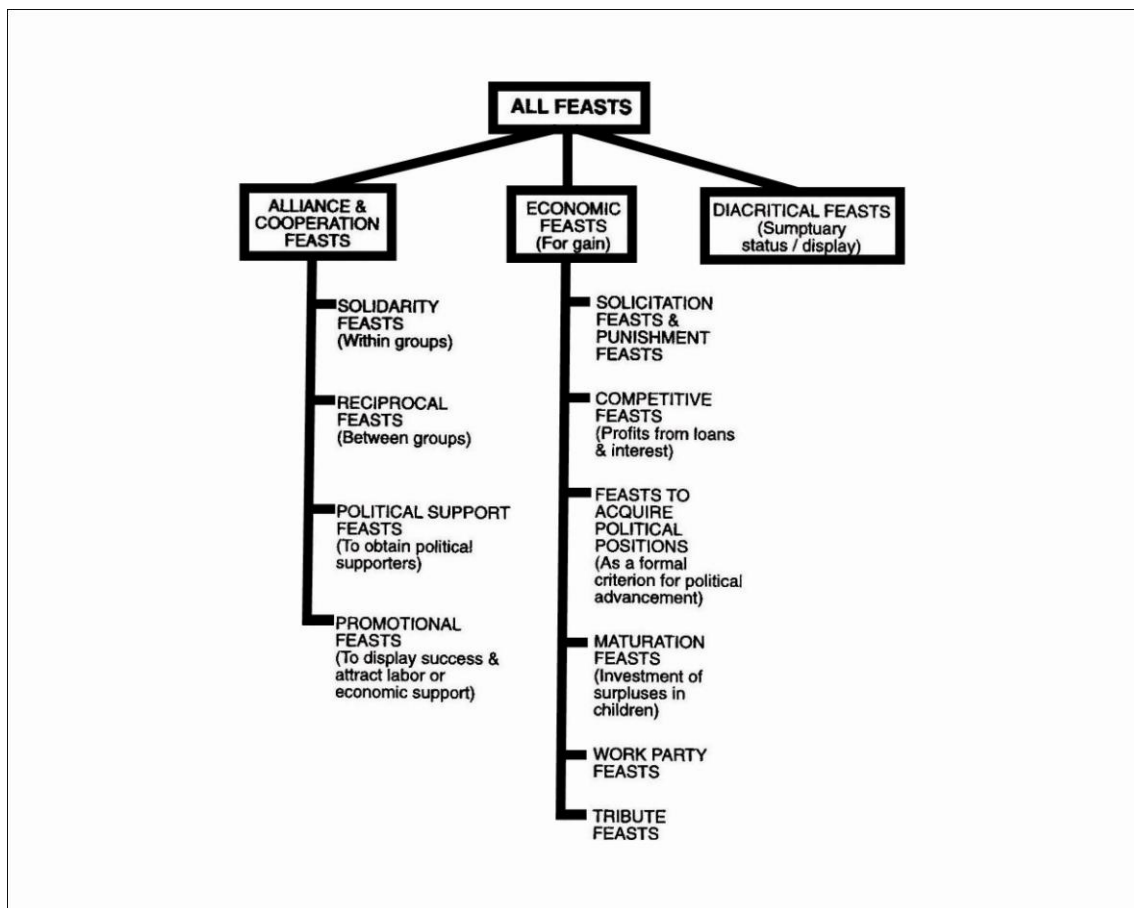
ALL FEASTS

ALLIANCE & COOPERATION FEASTS

ECONOMIC FEASTS (For gain)

DIACRITICAL FEASTS (Sumptuary status / display)

SOLIDARITY FEASTS (Within groups)

RECIPROCAL FEASTS (Between groups)

POLITICAL SUPPORT FEASTS (To obtain political supporters)

PROMOTIONAL FEASTS (To display success & attract labor or economic support)

SOLICITATION FEASTS & PUNISHMENT FEASTS

COMPETITIVE FEASTS (Profits from loans & interest)

FEASTS TO ACQUIRE POLITICAL POSITIONS (As a formal criterion for political advancement)

MATURATION FEASTS (Investment of surpluses in children)

WORK PARTY FEASTS

TRIBUTE FEASTS